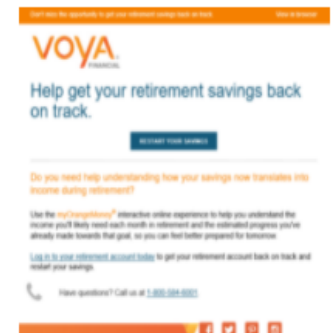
Don't miss the opportunity to get your retirement savings back on track. View in browser

VOYA FINANCIAL

Help get your retirement savings back on track.

RESTART YOUR SAVINGS

Do you need help understanding how your savings now translates into income during retirement?

Use the myOrangeMoney® interactive online experience to help you understand the income you'll likely need each month in retirement and the estimated progress you've already made towards that goal, so you can feel better prepared for tomorrow.

Log in to your retirement account today to get your retirement account back on track and restart your savings.

Have questions? Call us at 1-800-584-6001